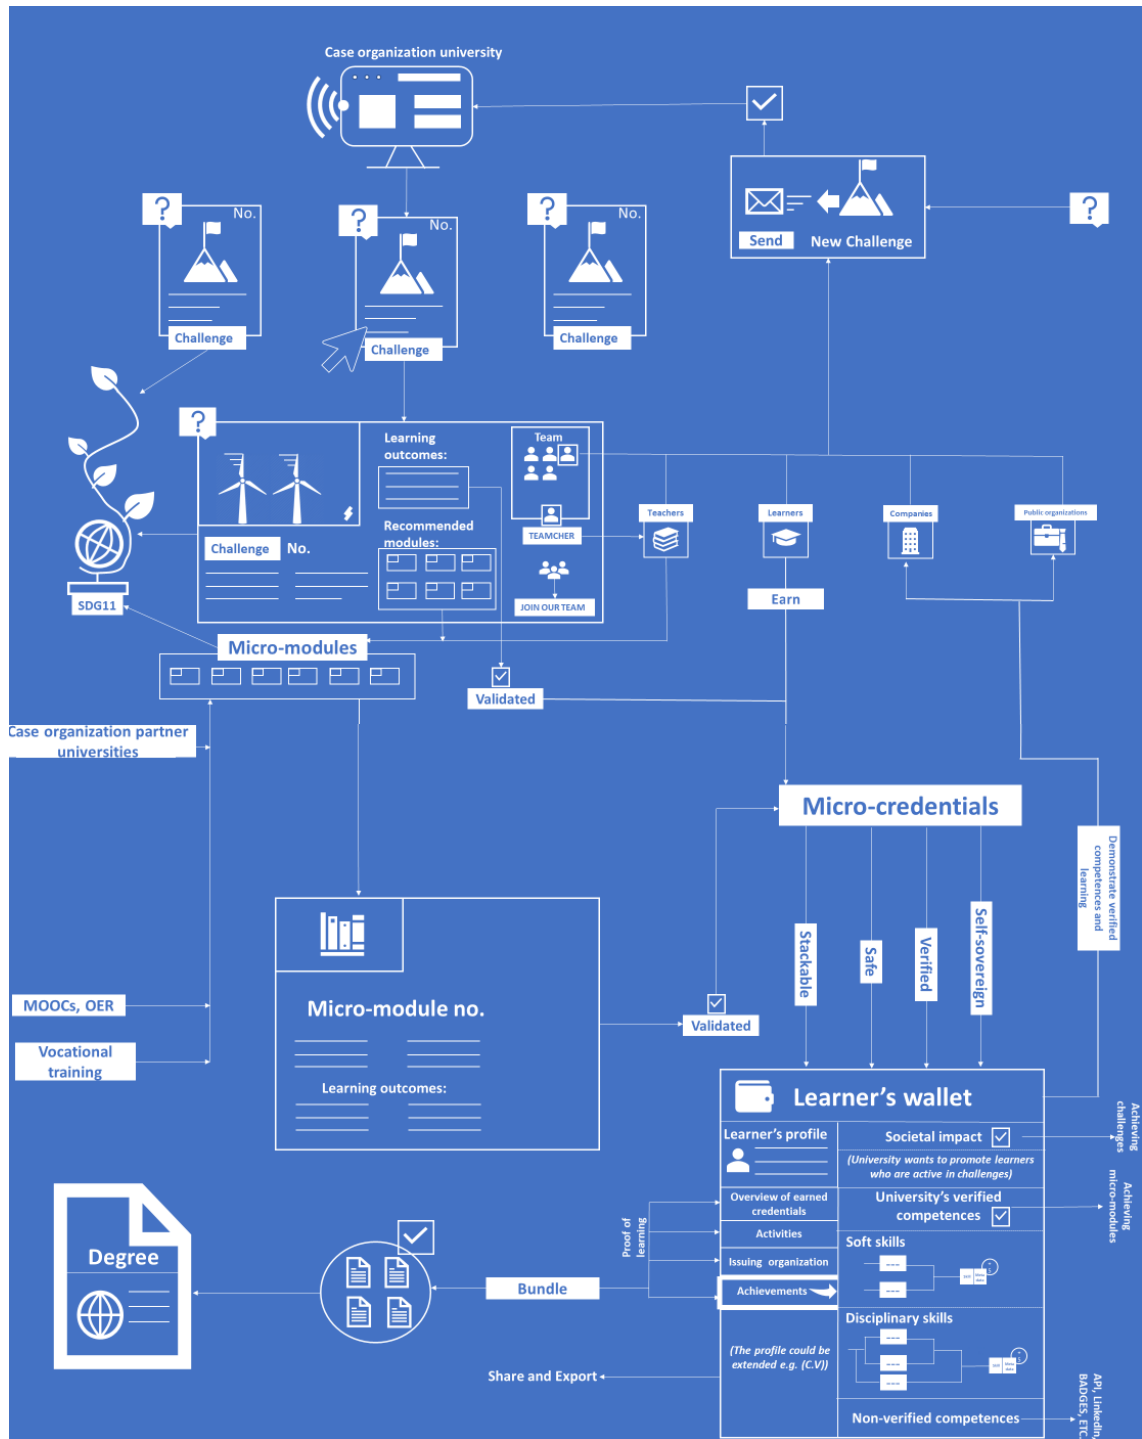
Case organization university

No.
Challenge

No.
Challenge

No.
Challenge

Send
New Challenge

Learning outcomes:

Recommended modules:

Team

TEAMCHER

JOIN OUR TEAM

Challenge
No.

SDG11

Teachers

Learners

Companies

Public organizations

Earn

Micro-modules

Validated

Case organization partner universities

Micro-credentials

Demonstrate verified competences and learning

Stackable
Safe
Verified
Self-sovereign

MOOCs, OER

Vocational training

Micro-module no.

Learning outcomes:

Validated

Learner's wallet

Learner's profile

Societal impact
(University wants to promote learners who are active in challenges)

Achieving challenges

Overview of earned credentials

University's verified competences

Achieving micro-modules

Activities

Soft skills

Proof of learning

Issuing organization

Achievements

Disciplinary skills

(The profile could be extended e.g. (C.V))

Non-verified competences

API, LinkedIn, BADGES, ETC.

Degree

Bundle

Share and Export